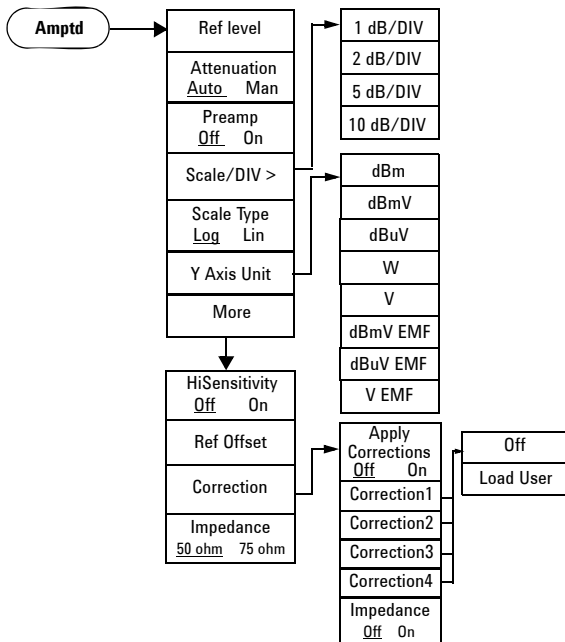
Amptd

Ref level

Attenuation
Auto Man

Preamp
Off On

Scale/DIV >

Scale Type
Log Lin

Y Axis Unit

More

1 dB/DIV

2 dB/DIV

5 dB/DIV

10 dB/DIV

dBm

dBmV

dBuV

W

V

dBmV EMF

dBuV EMF

V EMF

HiSensitivity
Off On

Ref Offset

Correction

Impedance
50 ohm 75 ohm

Apply Corrections
Off On

Correction1

Correction2

Correction3

Correction4

Impedance
Off On

Off

Load User